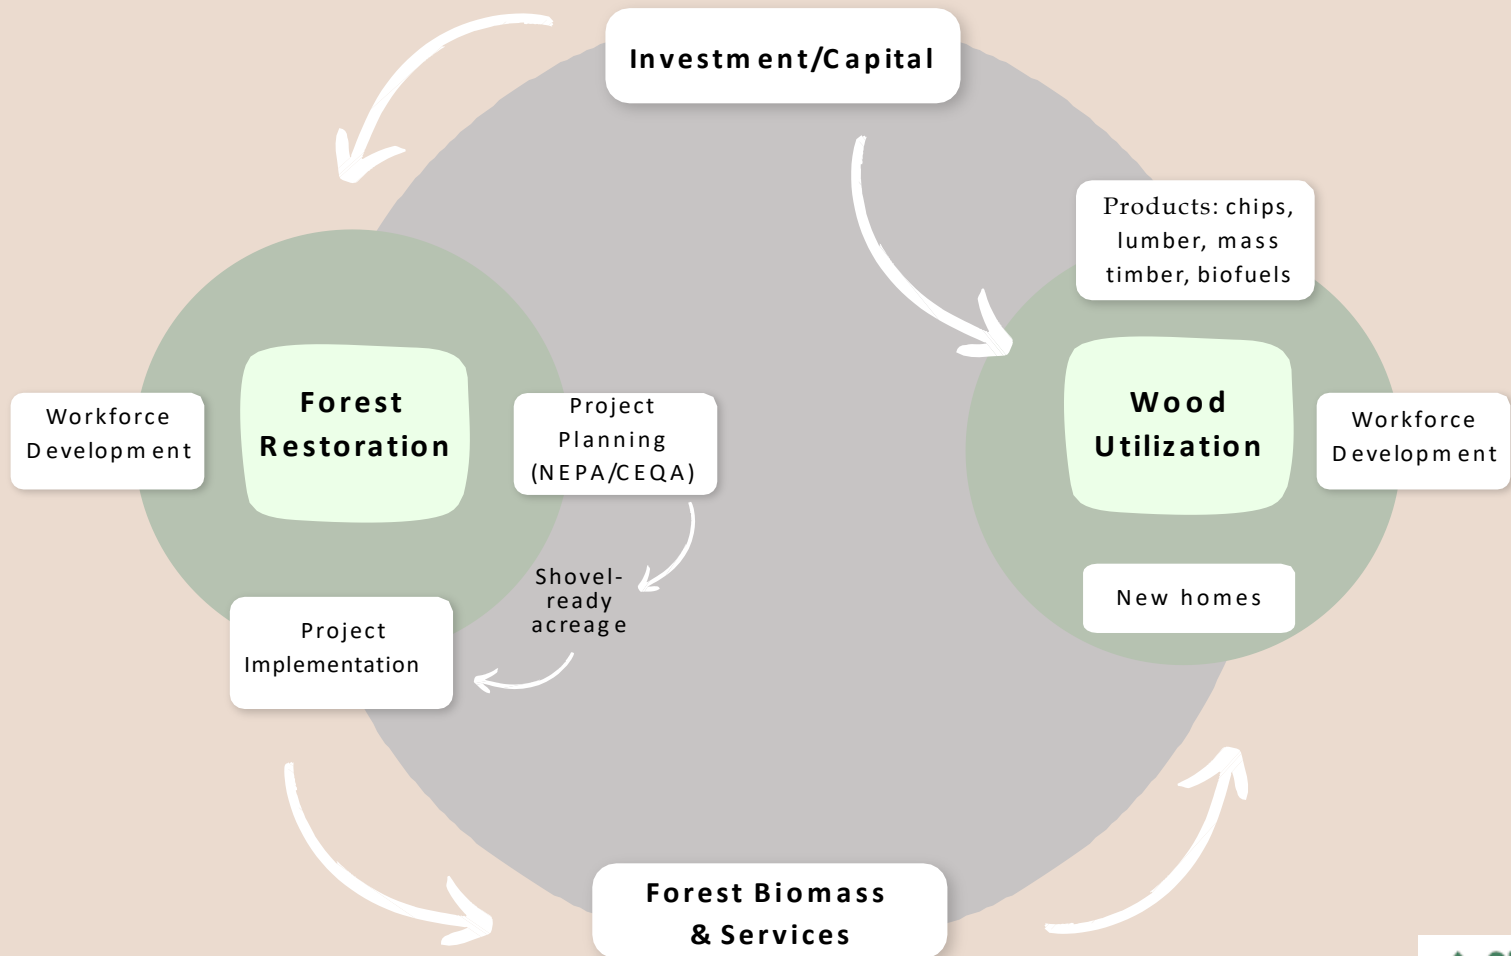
Investment/Capital

Products: chips, lumber, mass timber, biofuels

Workforce Development

Forest Restoration

Project Planning (NEPA/CEQA)

Wood Utilization

Workforce Development

Shovel-ready acreage

New homes

Project Implementation

Forest Biomass & Services